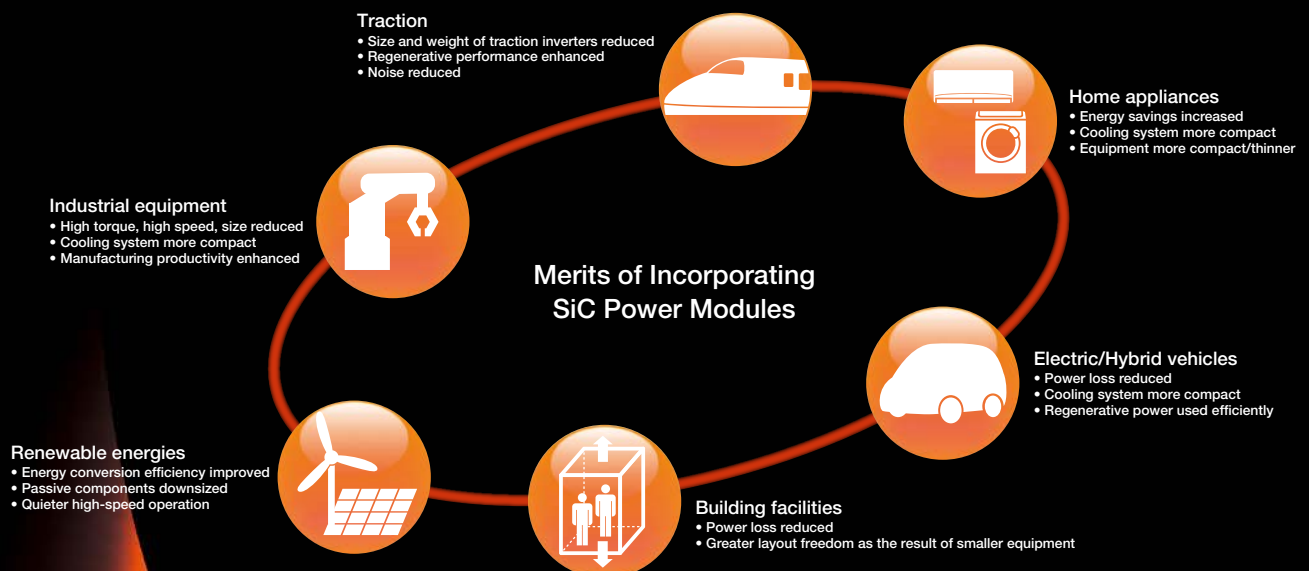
Traction
• Size and weight of traction inverters reduced
• Regenerative performance enhanced
• Noise reduced

Home appliances
• Energy savings increased
• Cooling system more compact
• Equipment more compact/thinner

Industrial equipment
• High torque, high speed, size reduced
• Cooling system more compact
• Manufacturing productivity enhanced

Merits of Incorporating SiC Power Modules

Electric/Hybrid vehicles
• Power loss reduced
• Cooling system more compact
• Regenerative power used efficiently

Renewable energies
• Energy conversion efficiency improved
• Passive components downsized
• Quieter high-speed operation

Building facilities
• Power loss reduced
• Greater layout freedom as the result of smaller equipment